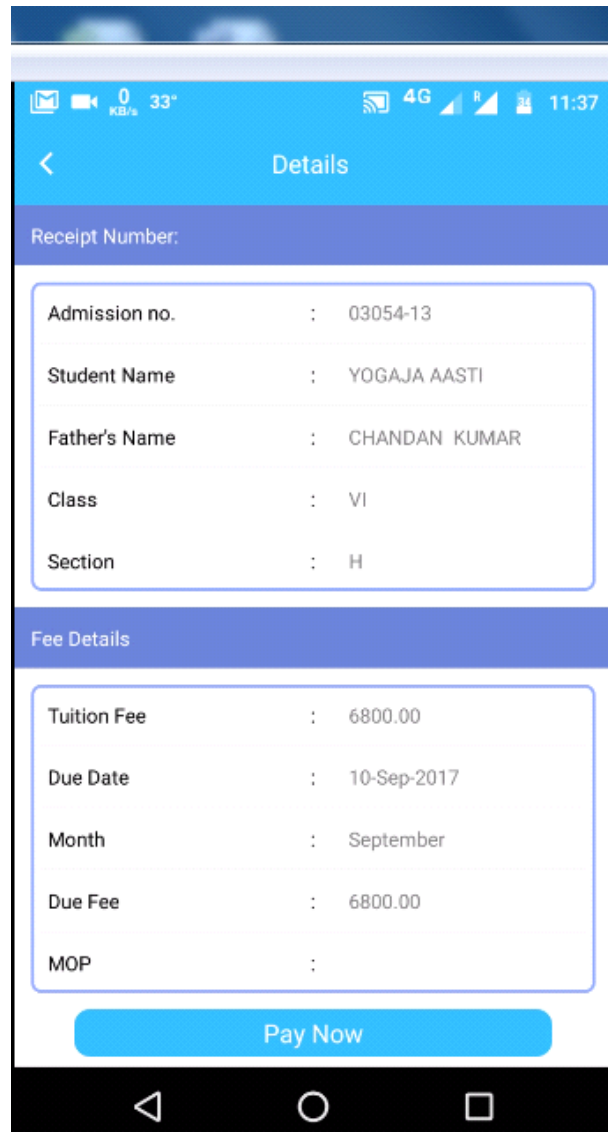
0 KB/s 33° 4G R 11:37

Details

Receipt Number:

Admission no. : 03054-13

Student Name : YOGAJA AASTI

Father's Name : CHANDAN KUMAR

Class : VI

Section : H

Fee Details

Tuition Fee : 6800.00

Due Date : 10-Sep-2017

Month : September

Due Fee : 6800.00

MOP :

Pay Now